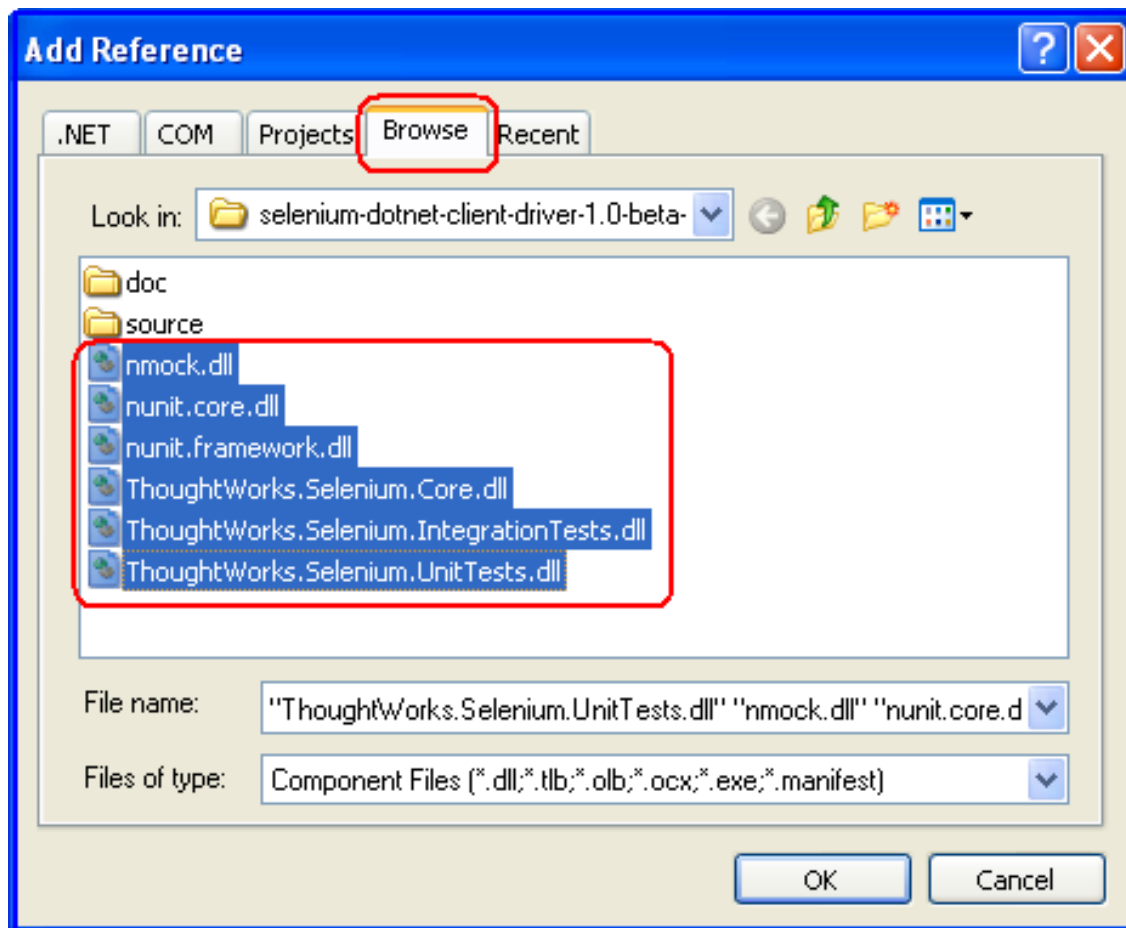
Add Reference

.NET | COM | Projects | Browse | Recent

Look in: selenium-dotnet-client-driver-1.0-beta-

doc
source
nmock.dll
nunit.core.dll
nunit.framework.dll
ThoughtWorks.Selenium.Core.dll
ThoughtWorks.Selenium.IntegrationTests.dll
ThoughtWorks.Selenium.UnitTests.dll

File name: "ThoughtWorks.Selenium.UnitTests.dll" "nmock.dll" "nunit.core.d

Files of type: Component Files (*.dll;*.tlb;*.olb;*.ocx;*.exe;*.manifest)

OK
Cancel